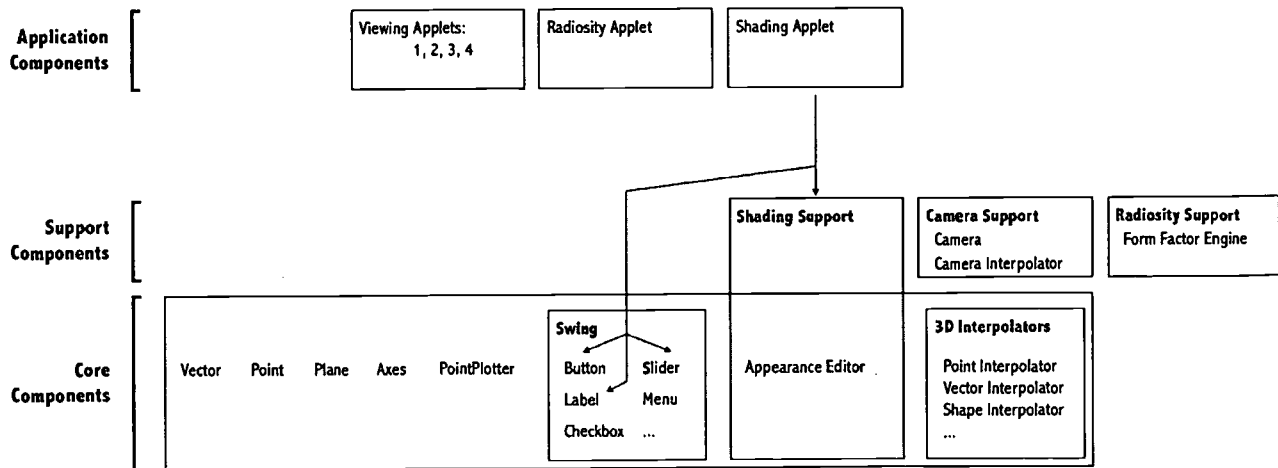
Application Components

Viewing Applets: 1, 2, 3, 4

Radiosity Applet

Shading Applet

Support Components

Shading Support

Camera Support
Camera
Camera Interpolator

Radiosity Support
Form Factor Engine

Core Components

Vector Point Plane Axes PointPlotter

Swing
Button Slider
Label Menu
Checkbox ...

Appearance Editor

3D Interpolators
Point Interpolator
Vector Interpolator
Shape Interpolator
...